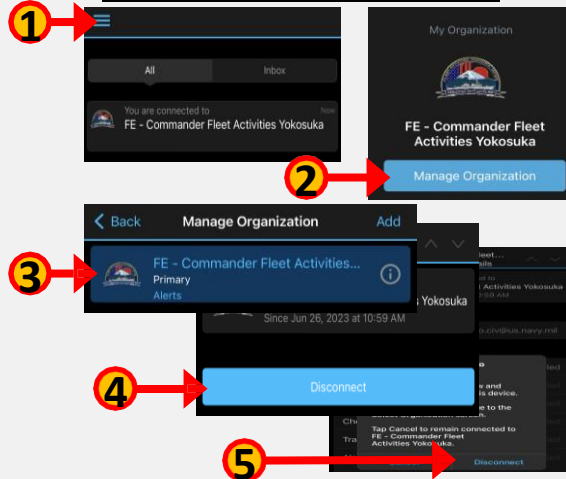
1

All

Inbox

You are connected to

Now

FE - Commander Fleet Activities Yokosuka

My Organization

FE - Commander Fleet Activities Yokosuka

2

Manage Organization

Back

Manage Organization

Add

3

FE - Commander Fleet Activities...

Primary

Alerts

Yokosuka

Since Jun 26, 2023 at 10:59 AM

4

Disconnect

Tap Cancel to remain connected to FE - Commander Fleet Activities Yokosuka.

5

Disconnect